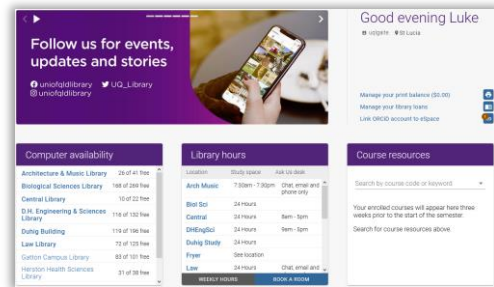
Follow us for events, updates and stories

uniofqldlibrary UQ_Library
uniofqldlibrary

Good evening Luke

uqlgate St Lucia

Manage your print balance ($0.00)
Manage your library loans
Link ORCID account to eSpace

Computer availability

| | |
|---|---|
| Architecture & Music Library | 26 of 41 free |
| Biological Sciences Library | 168 of 269 free |
| Central Library | 10 of 22 free |
| D.H. Engineering & Sciences Library | 116 of 132 free |
| Dutton Building | 119 of 196 free |
| Law Library | 72 of 125 free |
| Gatton Campus Library | 83 of 101 free |
| Herston Health Sciences Library | 31 of 38 free |

Library hours

| Location | Study space | Ask Us desk |
|---|---|---|
| Arch Music | 7:30am - 7:30pm | Chat, email and phone only |
| Biol Sci | 24 Hours | |
| Central | 24 Hours | 8am - 5pm |
| DHEngSci | 24 Hours | 9am - 5pm |
| Duhig Study | 24 Hours | |
| Fryer | See location | |
| Law | 24 Hours | Chat, email and |

WEEKLY HOURS
BOOK A ROOM

Course resources

Search by course code or keyword

Your enrolled courses will appear here three weeks prior to the start of the semester.

Search for course resources above.